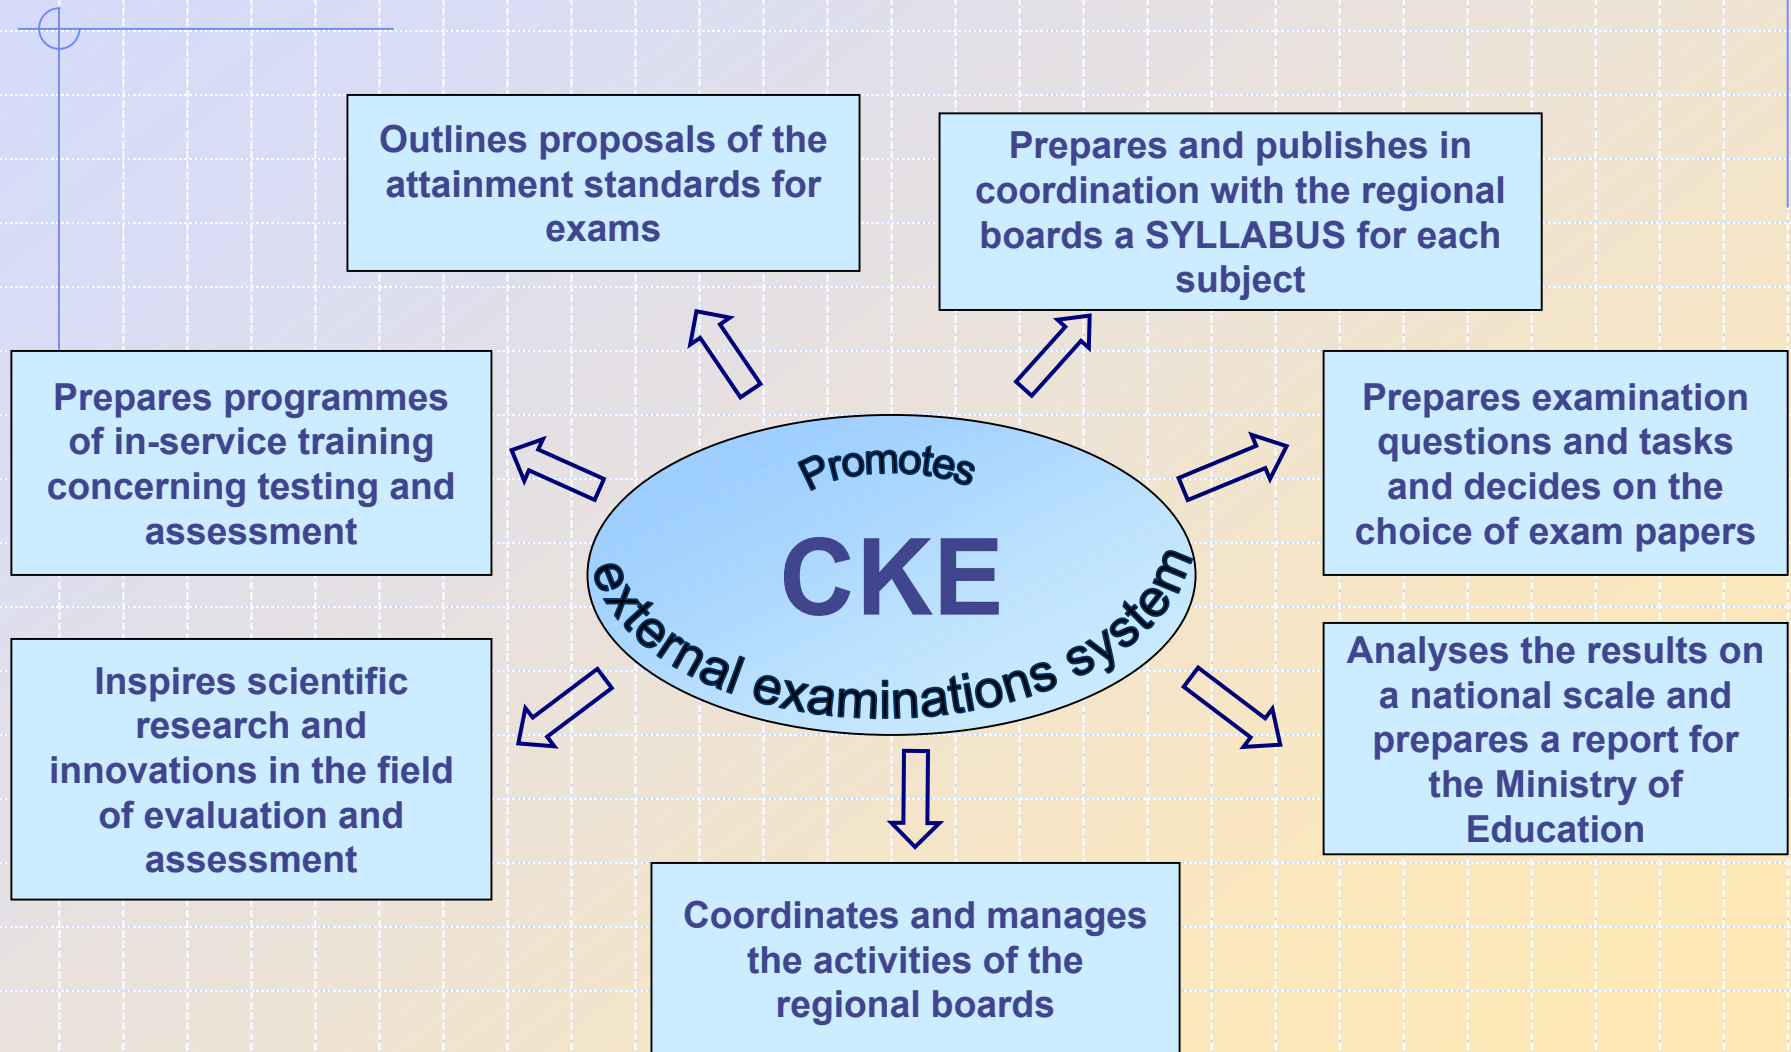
Outlines proposals of the attainment standards for exams

Prepares and publishes in coordination with the regional boards a SYLLABUS for each subject

Prepares programmes of in-service training concerning testing and assessment

Promotes

CKE

external examinations system

Prepares examination questions and tasks and decides on the choice of exam papers

Inspires scientific research and innovations in the field of evaluation and assessment

Analyses the results on a national scale and prepares a report for the Ministry of Education

Coordinates and manages the activities of the regional boards